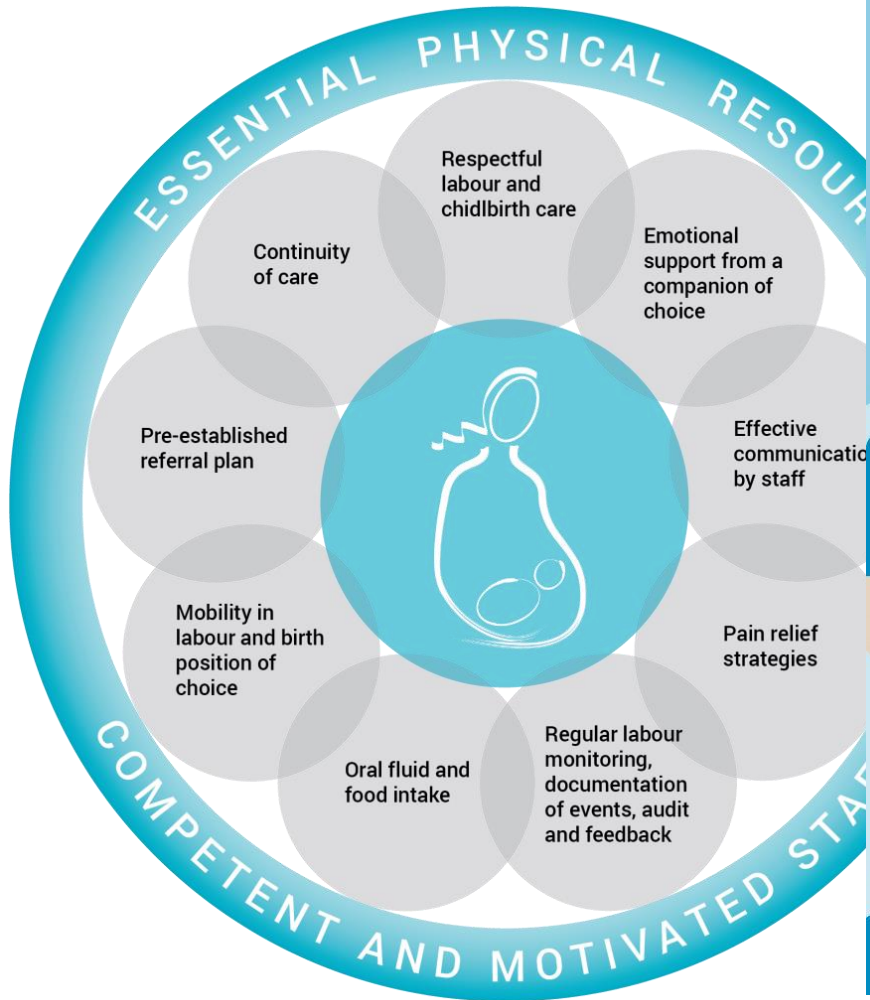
ESSENTIAL PHYSICAL RESOUR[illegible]

Respectful labour and chidlbirth care

Emotional support from a companion of choice

Effective communicatio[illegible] by staff

Pain relief strategies

Regular labour monitoring, documentation of events, audit and feedback

Oral fluid and food intake

Mobility in labour and birth position of choice

Pre-established referral plan

Continuity of care

COMPETENT AND MOTIVATED STA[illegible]